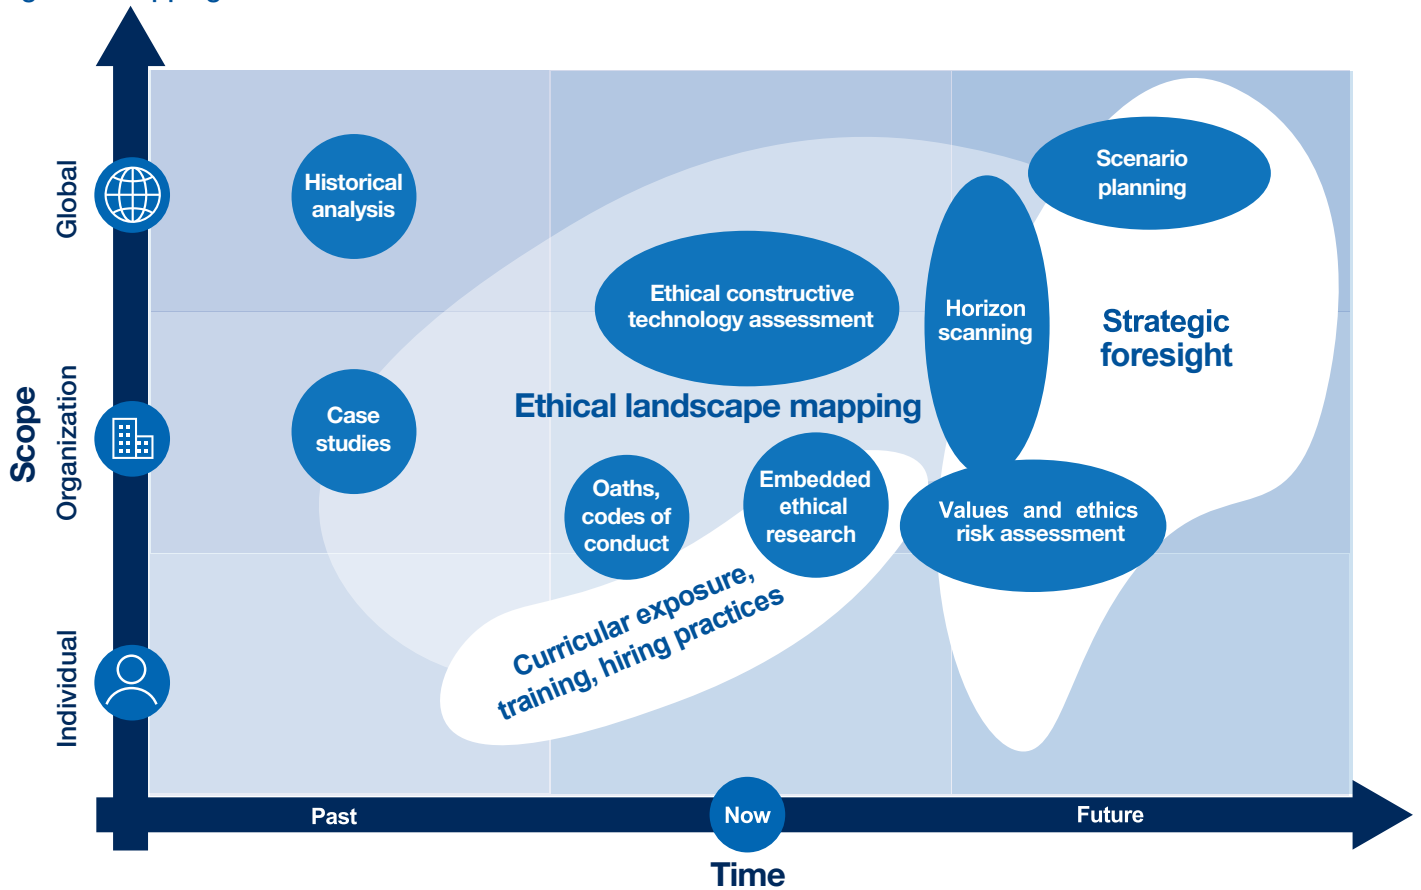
Scope

Global

Organization

Individual

Historical analysis

Case studies

Ethical constructive technology assessment

Ethical landscape mapping

Oaths, codes of conduct

Embedded ethical research

Curricular exposure, training, hiring practices

Scenario planning

Horizon scanning

Strategic foresight

Values and ethics risk assessment

Past

Now

Future

Time